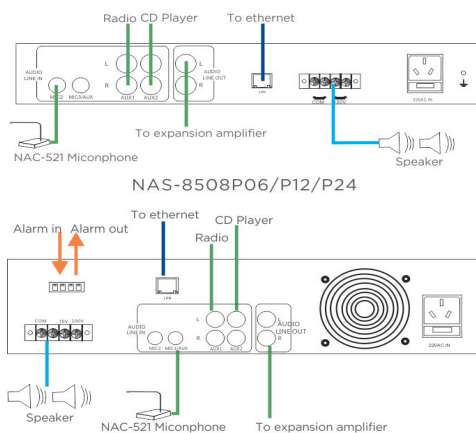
Radio CD Player
To ethernet
AUDIO LINE IN
L
R
AUDIO LINE OUT
MIC2
MIC3/AUX
AUX1
AUX2
LAN
COM
100V
220VAC IN
To expansion amplifier
NAC-521 Miconphone
Speaker

NAS-8508P06/P12/P24

To ethernet
CD Player
Alarm in
Alarm out
Radio
LAN
COM
70V
100V
AUDIO LINE IN
MIC2
MIC3/AUX
L
R
AUX1
AUX2
AUDIO LINE OUT
220VAC IN
Speaker
NAC-521 Miconphone
To expansion amplifier